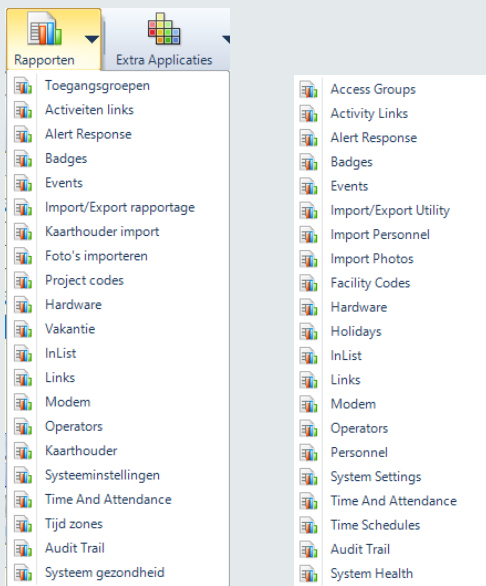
Rapporten
Extra Applicaties

Toegangsgroepen
Activeiten links
Alert Response
Badges
Events
Import/Export rapportage
Kaarthouder import
Foto's importeren
Project codes
Hardware
Vakantie
InList
Links
Modem
Operators
Kaarthouder
Systeeminstellingen
Time And Attendance
Tijd zones
Audit Trail
Systeem gezondheid

Access Groups
Activity Links
Alert Response
Badges
Events
Import/Export Utility
Import Personnel
Import Photos
Facility Codes
Hardware
Holidays
InList
Links
Modem
Operators
Personnel
System Settings
Time And Attendance
Time Schedules
Audit Trail
System Health